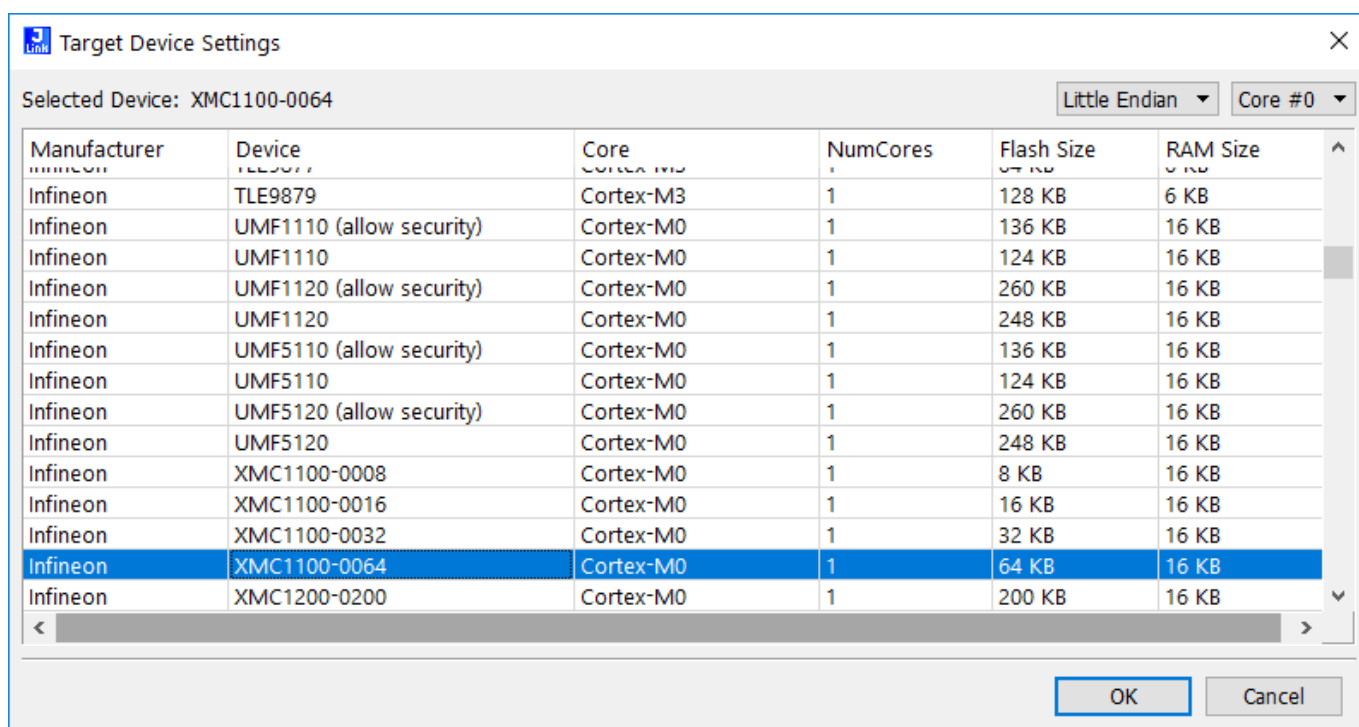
Target Device Settings

Selected Device: XMC1100-0064

Little Endian ▾ Core #0 ▾

| Manufacturer | Device | Core | NumCores | Flash Size | RAM Size |
|---|---|---|---|---|---|
| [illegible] | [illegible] | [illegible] | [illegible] | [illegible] | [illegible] |
| Infineon | TLE9879 | Cortex-M3 | 1 | 128 KB | 6 KB |
| Infineon | UMF1110 (allow security) | Cortex-M0 | 1 | 136 KB | 16 KB |
| Infineon | UMF1110 | Cortex-M0 | 1 | 124 KB | 16 KB |
| Infineon | UMF1120 (allow security) | Cortex-M0 | 1 | 260 KB | 16 KB |
| Infineon | UMF1120 | Cortex-M0 | 1 | 248 KB | 16 KB |
| Infineon | UMF5110 (allow security) | Cortex-M0 | 1 | 136 KB | 16 KB |
| Infineon | UMF5110 | Cortex-M0 | 1 | 124 KB | 16 KB |
| Infineon | UMF5120 (allow security) | Cortex-M0 | 1 | 260 KB | 16 KB |
| Infineon | UMF5120 | Cortex-M0 | 1 | 248 KB | 16 KB |
| Infineon | XMC1100-0008 | Cortex-M0 | 1 | 8 KB | 16 KB |
| Infineon | XMC1100-0016 | Cortex-M0 | 1 | 16 KB | 16 KB |
| Infineon | XMC1100-0032 | Cortex-M0 | 1 | 32 KB | 16 KB |
| Infineon | XMC1100-0064 | Cortex-M0 | 1 | 64 KB | 16 KB |
| Infineon | XMC1200-0200 | Cortex-M0 | 1 | 200 KB | 16 KB |

OK Cancel